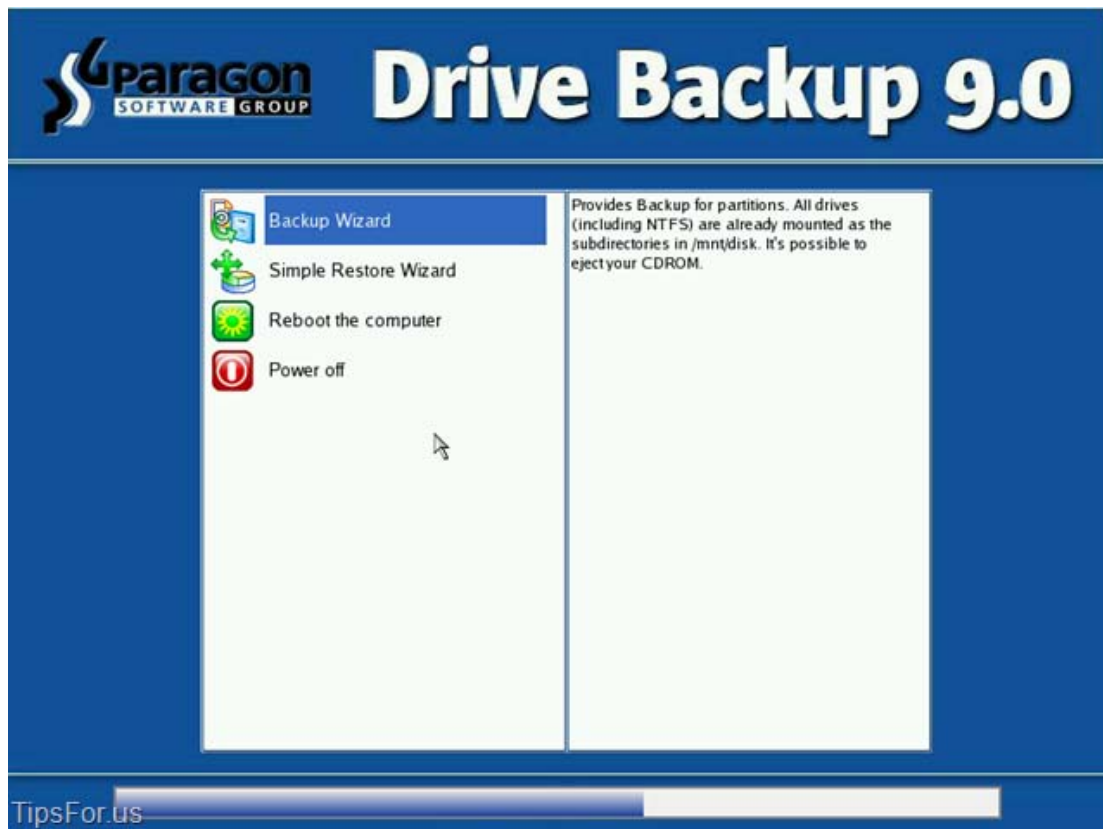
Paragon SOFTWARE GROUP Drive Backup 9.0

Backup Wizard
Simple Restore Wizard
Reboot the computer
Power off

Provides Backup for partitions. All drives (including NTFS) are already mounted as the subdirectories in /mnt/disk. It's possible to ejectyour CDROM.

TipsFor.us